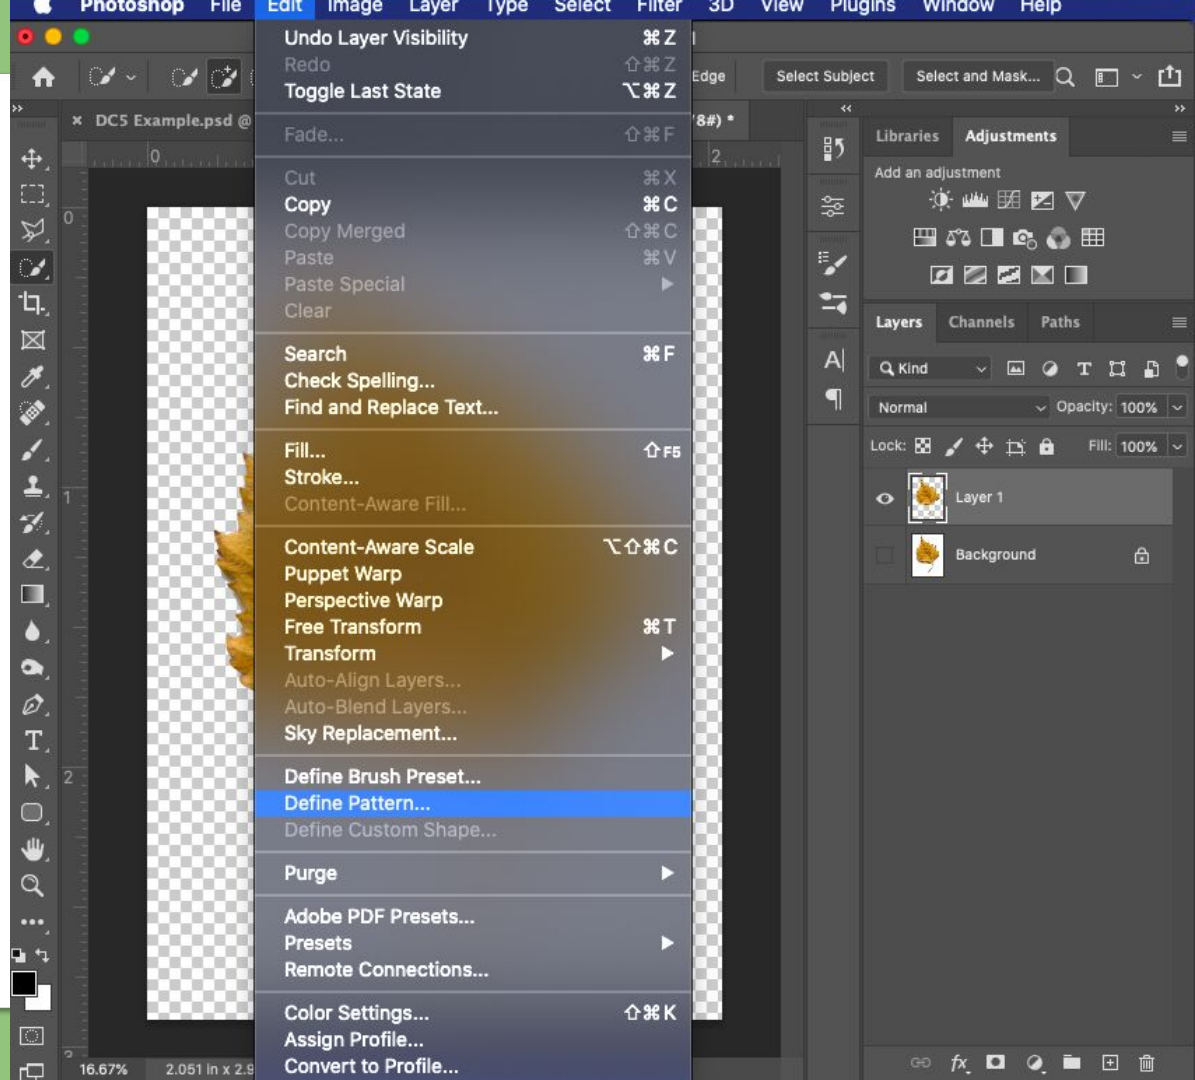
Photoshop File Edit Image Layer Type Select Filter 3D View Plugins Window Help

Undo Layer Visibility ⌘Z
Redo ⇧⌘Z
Toggle Last State ⌥⌘Z

Fade... ⇧⌘F

Cut ⌘X
Copy ⌘C
Copy Merged ⇧⌘C
Paste ⌘V
Paste Special
Clear

Search ⌘F
Check Spelling...
Find and Replace Text...

Fill... ⇧F5
Stroke...
Content-Aware Fill...

Content-Aware Scale ⌥⇧⌘C
Puppet Warp
Perspective Warp
Free Transform ⌘T
Transform
Auto-Align Layers...
Auto-Blend Layers...
Sky Replacement...

Define Brush Preset...
Define Pattern...
Define Custom Shape...

Purge

Adobe PDF Presets...
Presets
Remote Connections...

Color Settings... ⇧⌘K
Assign Profile...
Convert to Profile...

Edge Select Subject Select and Mask...

DC5 Example.psd @ 8#) *

Libraries Adjustments
Add an adjustment

Layers Channels Paths
Kind
Normal Opacity: 100%
Lock: Fill: 100%
Layer 1
Background

16.67% 2.051 in x 2.9